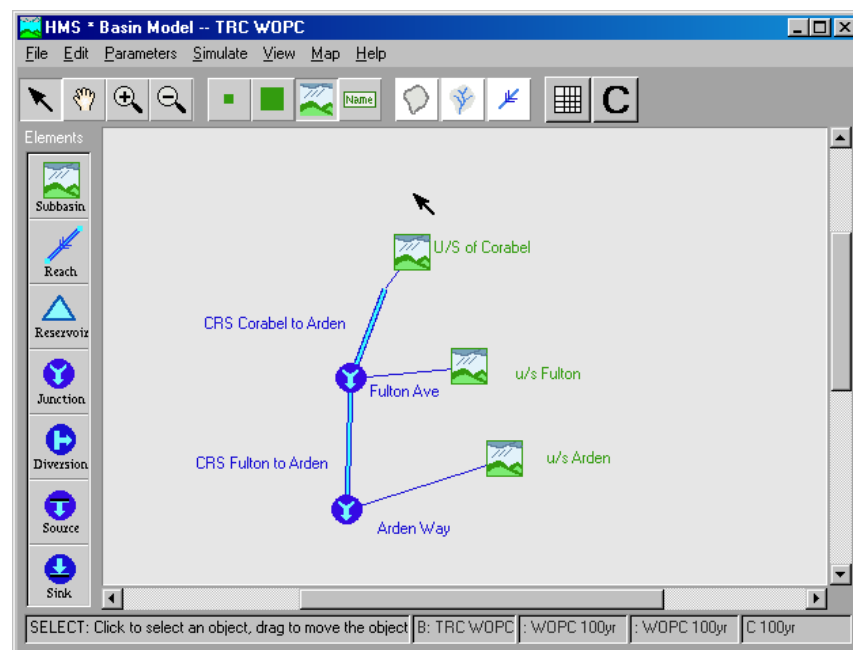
HMS * Basin Model -- TRC WOPC

File Edit Parameters Simulate View Map Help

Name

C

Elements

Subbasin

Reach

Reservoir

Junction

Diversion

Source

Sink

U/S of Corabel

CRS Corabel to Arden

u/s Fulton

Fulton Ave

CRS Fulton to Arden

u/s Arden

Arden Way

SELECT: Click to select an object, drag to move the object | B: TRC WOPC | : WOPC 100yr | : WOPC 100yr | C 100yr